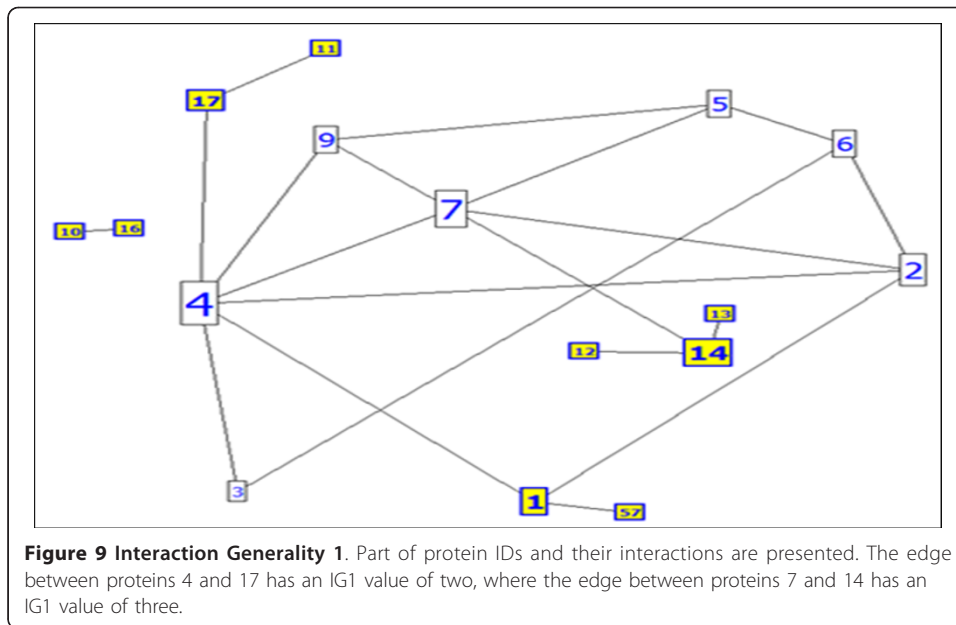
11

17

5

9

6

7

10 16

2

4

13

12 14

3

1

57

**Figure 9 Interaction Generality 1**. Part of protein IDs and their interactions are presented. The edge between proteins 4 and 17 has an IG1 value of two, where the edge between proteins 7 and 14 has an IG1 value of three.